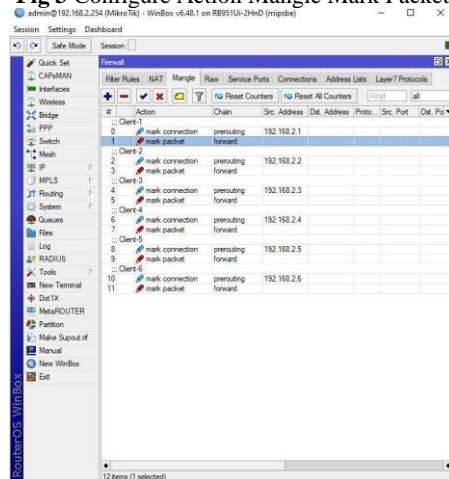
Fig 5 Configure Action Mangle Mark Packet

admin@192.168.2.254 (MikroTik) - WinBox v6.48.1 on RB951Ui-2HnD (mipsbe)

Session Settings Dashboard

Safe Mode Session:

Quick Set
CAPsMAN
Interfaces
Wireless
Bridge
PPP
Switch
Mesh
IP
MPLS
Routing
System
Queues
Files
Log
RADIUS
Tools
New Terminal
Dot1X
MetaROUTER
Partition
Make Supout.rif
Manual
New WinBox
Exit

RouterOS WinBox

Firewall

Filter Rules NAT Mangle Raw Service Ports Connections Address Lists Layer7 Protocols

Reset Counters Reset All Counters Find all

| # | Action | Chain | Src. Address | Dst. Address | Proto... | Src. Port | Dst. Po |
|---|---|---|---|---|---|---|---|
| ;;; Client-1 | | | | | | | |
| 0 | mark connection | prerouting | 192.168.2.1 | | | | |
| 1 | mark packet | forward | | | | | |
| ;;; Client-2 | | | | | | | |
| 2 | mark connection | prerouting | 192.168.2.2 | | | | |
| 3 | mark packet | forward | | | | | |
| ;;; Client-3 | | | | | | | |
| 4 | mark connection | prerouting | 192.168.2.3 | | | | |
| 5 | mark packet | forward | | | | | |
| ;;; Client-4 | | | | | | | |
| 6 | mark connection | prerouting | 192.168.2.4 | | | | |
| 7 | mark packet | forward | | | | | |
| ;;; Client-5 | | | | | | | |
| 8 | mark connection | prerouting | 192.168.2.5 | | | | |
| 9 | mark packet | forward | | | | | |
| ;;; Client-6 | | | | | | | |
| 10 | mark connection | prerouting | 192.168.2.6 | | | | |
| 11 | mark packet | forward | | | | | |

12 items (1 selected)